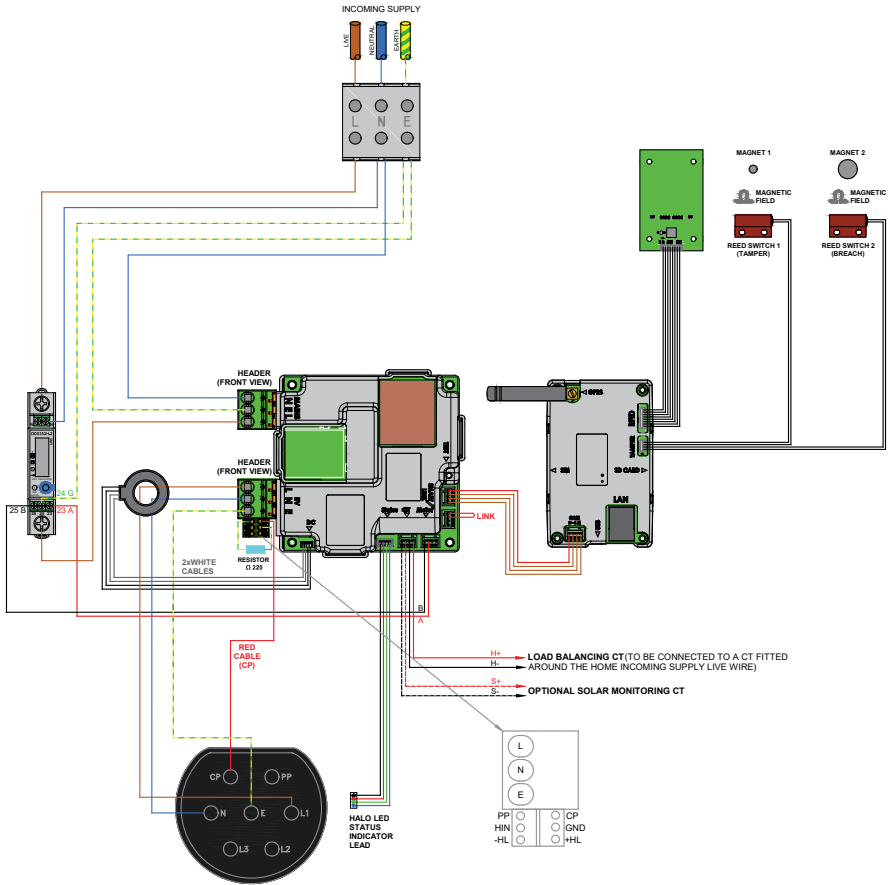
INCOMING SUPPLY

LIVE

NEUTRAL

EARTH

L N E

MAGNET 1

MAGNET 2

MAGNETIC FIELD

MAGNETIC FIELD

REED SWITCH 1 (TAMPER)

REED SWITCH 2 (BREACH)

HEADER (FRONT VIEW)

HEADER (FRONT VIEW)

24 G

25 B

23 A

2xWHITE CABLES

RESISTOR Ω 220

LINK

SIM

SD CARD

LAN

B

A

RED CABLE (CP)

H+

H-

LOAD BALANCING CT(TO BE CONNECTED TO A CT FITTED AROUND THE HOME INCOMING SUPPLY LIVE WIRE)

S+

S-

OPTIONAL SOLAR MONITORING CT

CP

PP

N

E

L1

L3

L2

HALO LED STATUS INDICATOR LEAD

L

N

E

PP

HIN

-HL

CP

GND

+HL